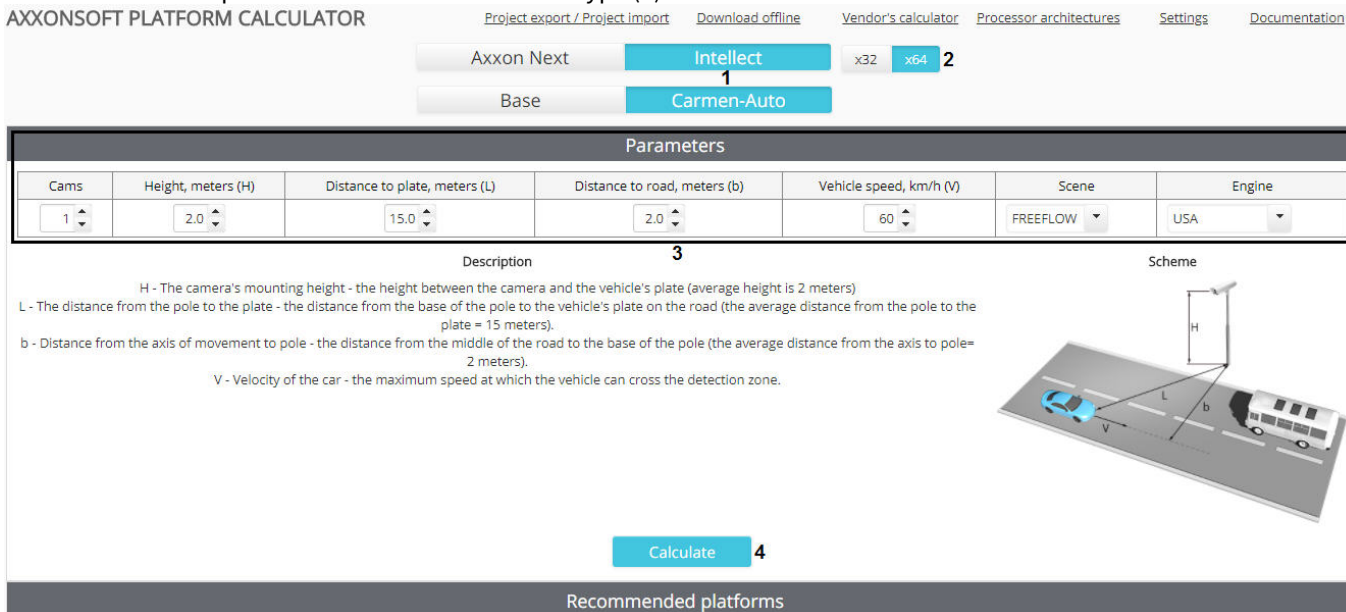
AXXONSOFT PLATFORM CALCULATOR

Project export / Project import Download offline Vendor's calculator Processor architectures Settings Documentation

Axxon Next Intellect

1

x32 x64 2

Base Carmen-Auto

Parameters

| Cams | Height, meters (H) | Distance to plate, meters (L) | Distance to road, meters (b) | Vehicle speed, km/h (V) | Scene | Engine |
|---|---|---|---|---|---|---|
| 1 | 2.0 | 15.0 | 2.0 | 60 | FREEFLOW | USA |

3

Description

H - The camera's mounting height - the height between the camera and the vehicle's plate (average height is 2 meters)
L - The distance from the pole to the plate - the distance from the base of the pole to the vehicle's plate on the road (the average distance from the pole to the plate = 15 meters).
b - Distance from the axis of movement to pole - the distance from the middle of the road to the base of the pole (the average distance from the axis to pole= 2 meters).
V - Velocity of the car - the maximum speed at which the vehicle can cross the detection zone.

Scheme

H

L

b

V

Calculate 4

Recommended platforms